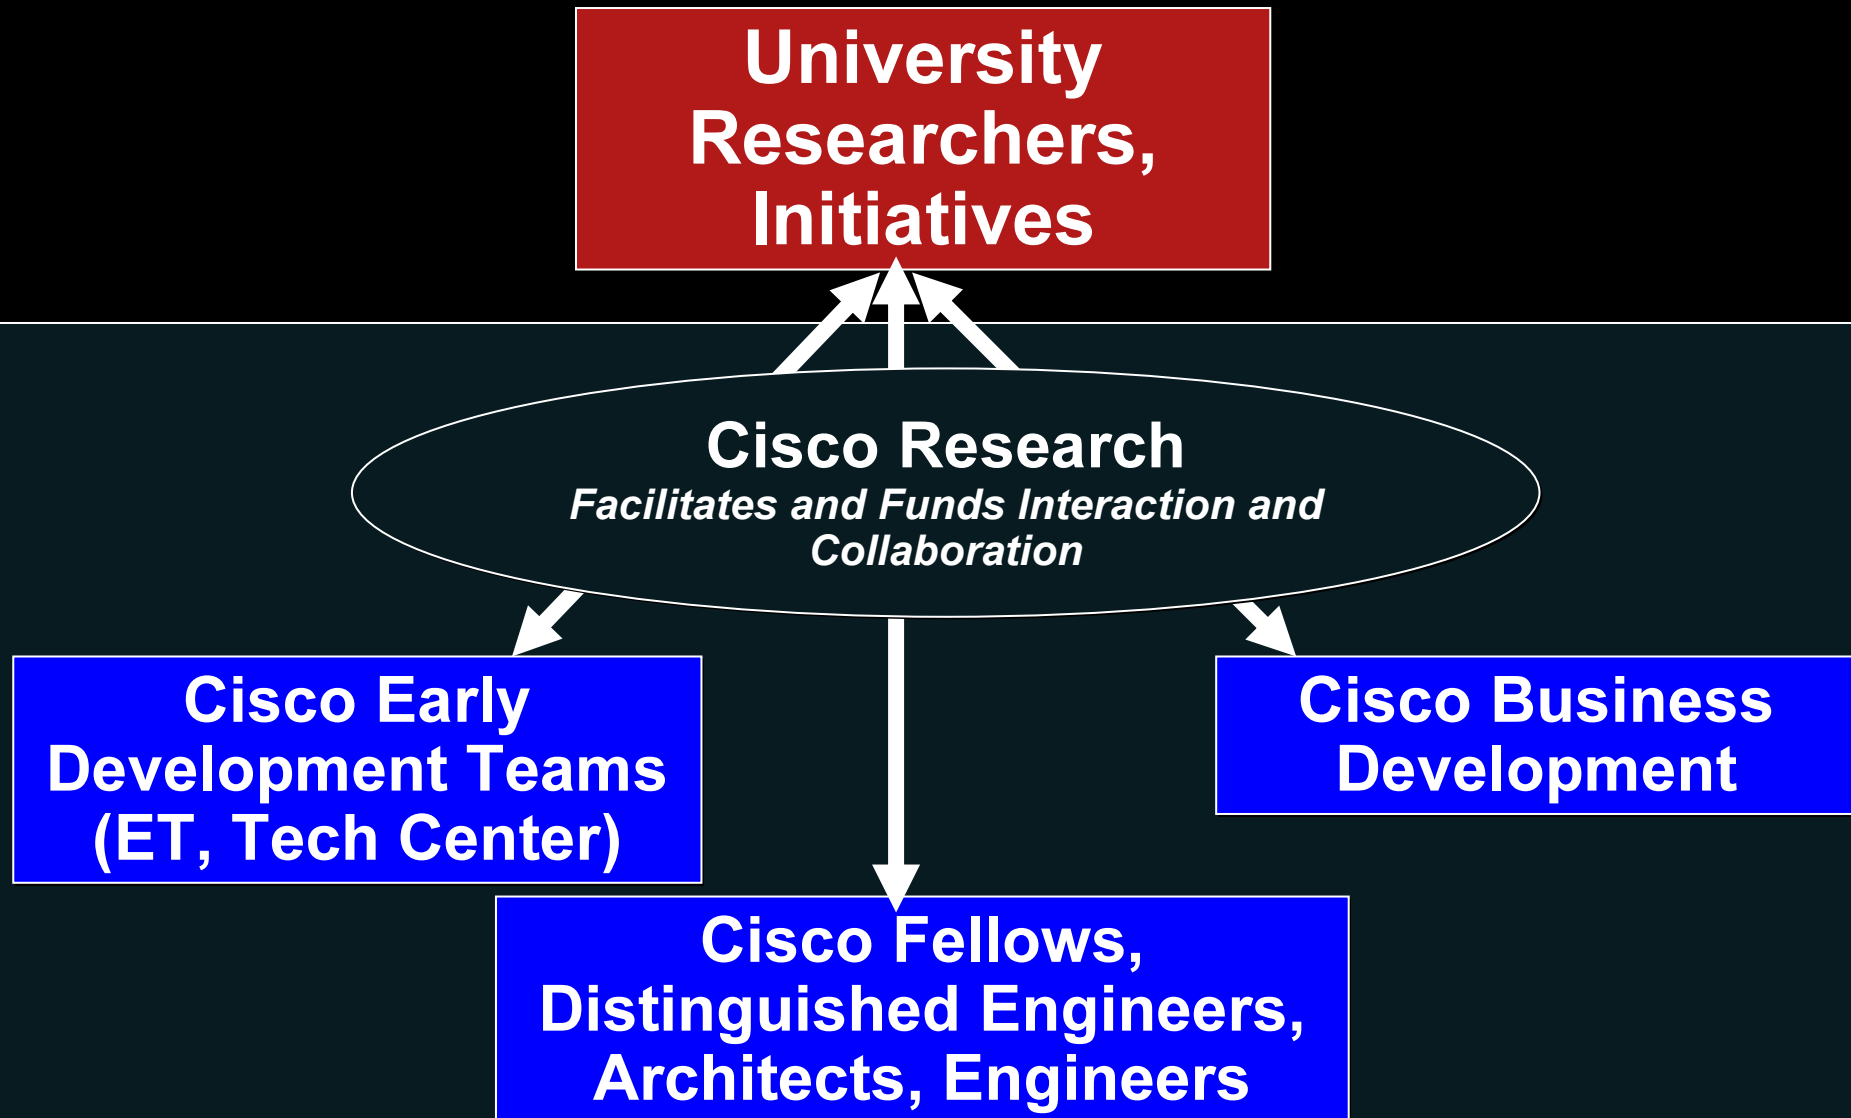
University Researchers, Initiatives

Cisco Research
*Facilitates and Funds Interaction and Collaboration*

Cisco Early Development Teams (ET, Tech Center)

Cisco Business Development

Cisco Fellows, Distinguished Engineers, Architects, Engineers